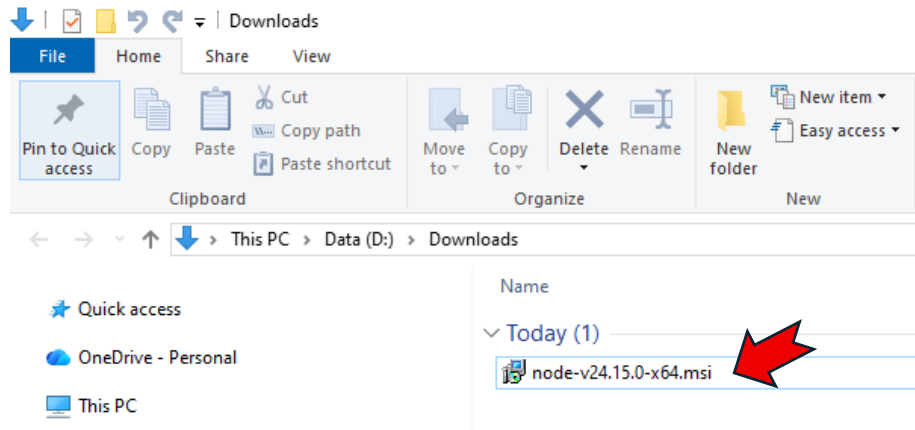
Downloads

File Home Share View

Pin to Quick access
Copy
Paste
Cut
Copy path
Paste shortcut
Clipboard

Move to
Copy to
Delete
Rename
Organize

New folder
New item
Easy access
New

This PC > Data (D:) > Downloads

Quick access
OneDrive - Personal
This PC

Name
Today (1)
node-v24.15.0-x64.msi